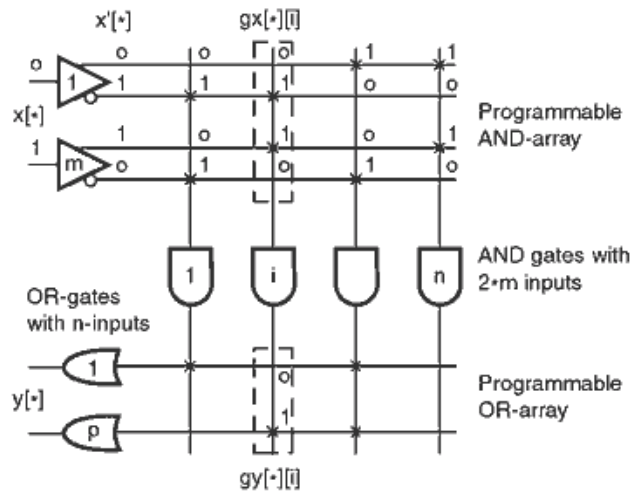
x'[*]

gx[*][i]

o

o

o

o

1

1

1

1

1

1

o

o

x[*]

1

1

o

1

o

1

m

o

o

1

o

Programmable AND-array

1

i

n

AND gates with 2*m inputs

OR-gates with n-inputs

1

o

y[*]

1

p

Programmable OR-array

gy[*][i]